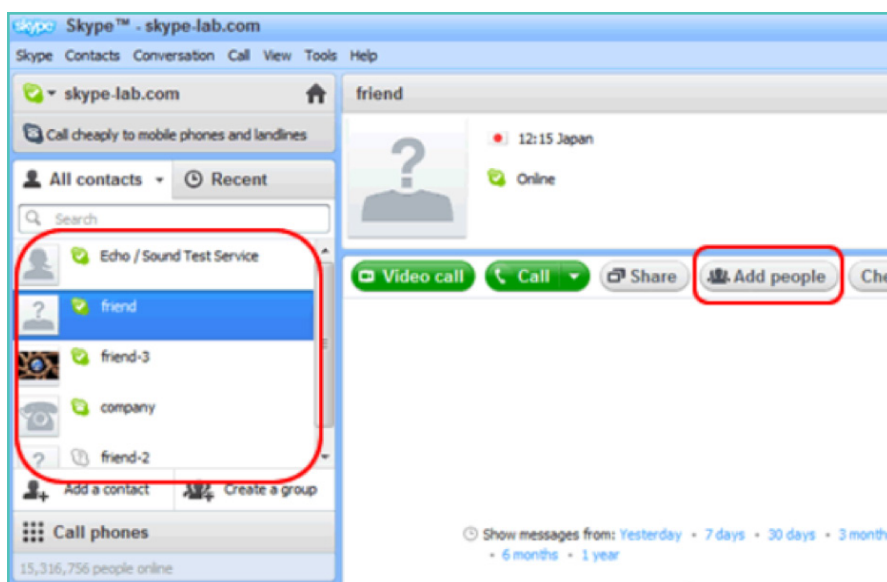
skype Skype™ - skype-lab.com

Skype Contacts Conversation Call View Tools Help

skype-lab.com

Call cheaply to mobile phones and landlines

All contacts Recent

Search

Echo / Sound Test Service

friend

friend-3

company

friend-2

Add a contact Create a group

Call phones

15,316,756 people online

friend

12:15 Japan

Online

Video call Call Share Add people Che

Show messages from: Yesterday • 7 days • 30 days • 3 month • 6 months • 1 year